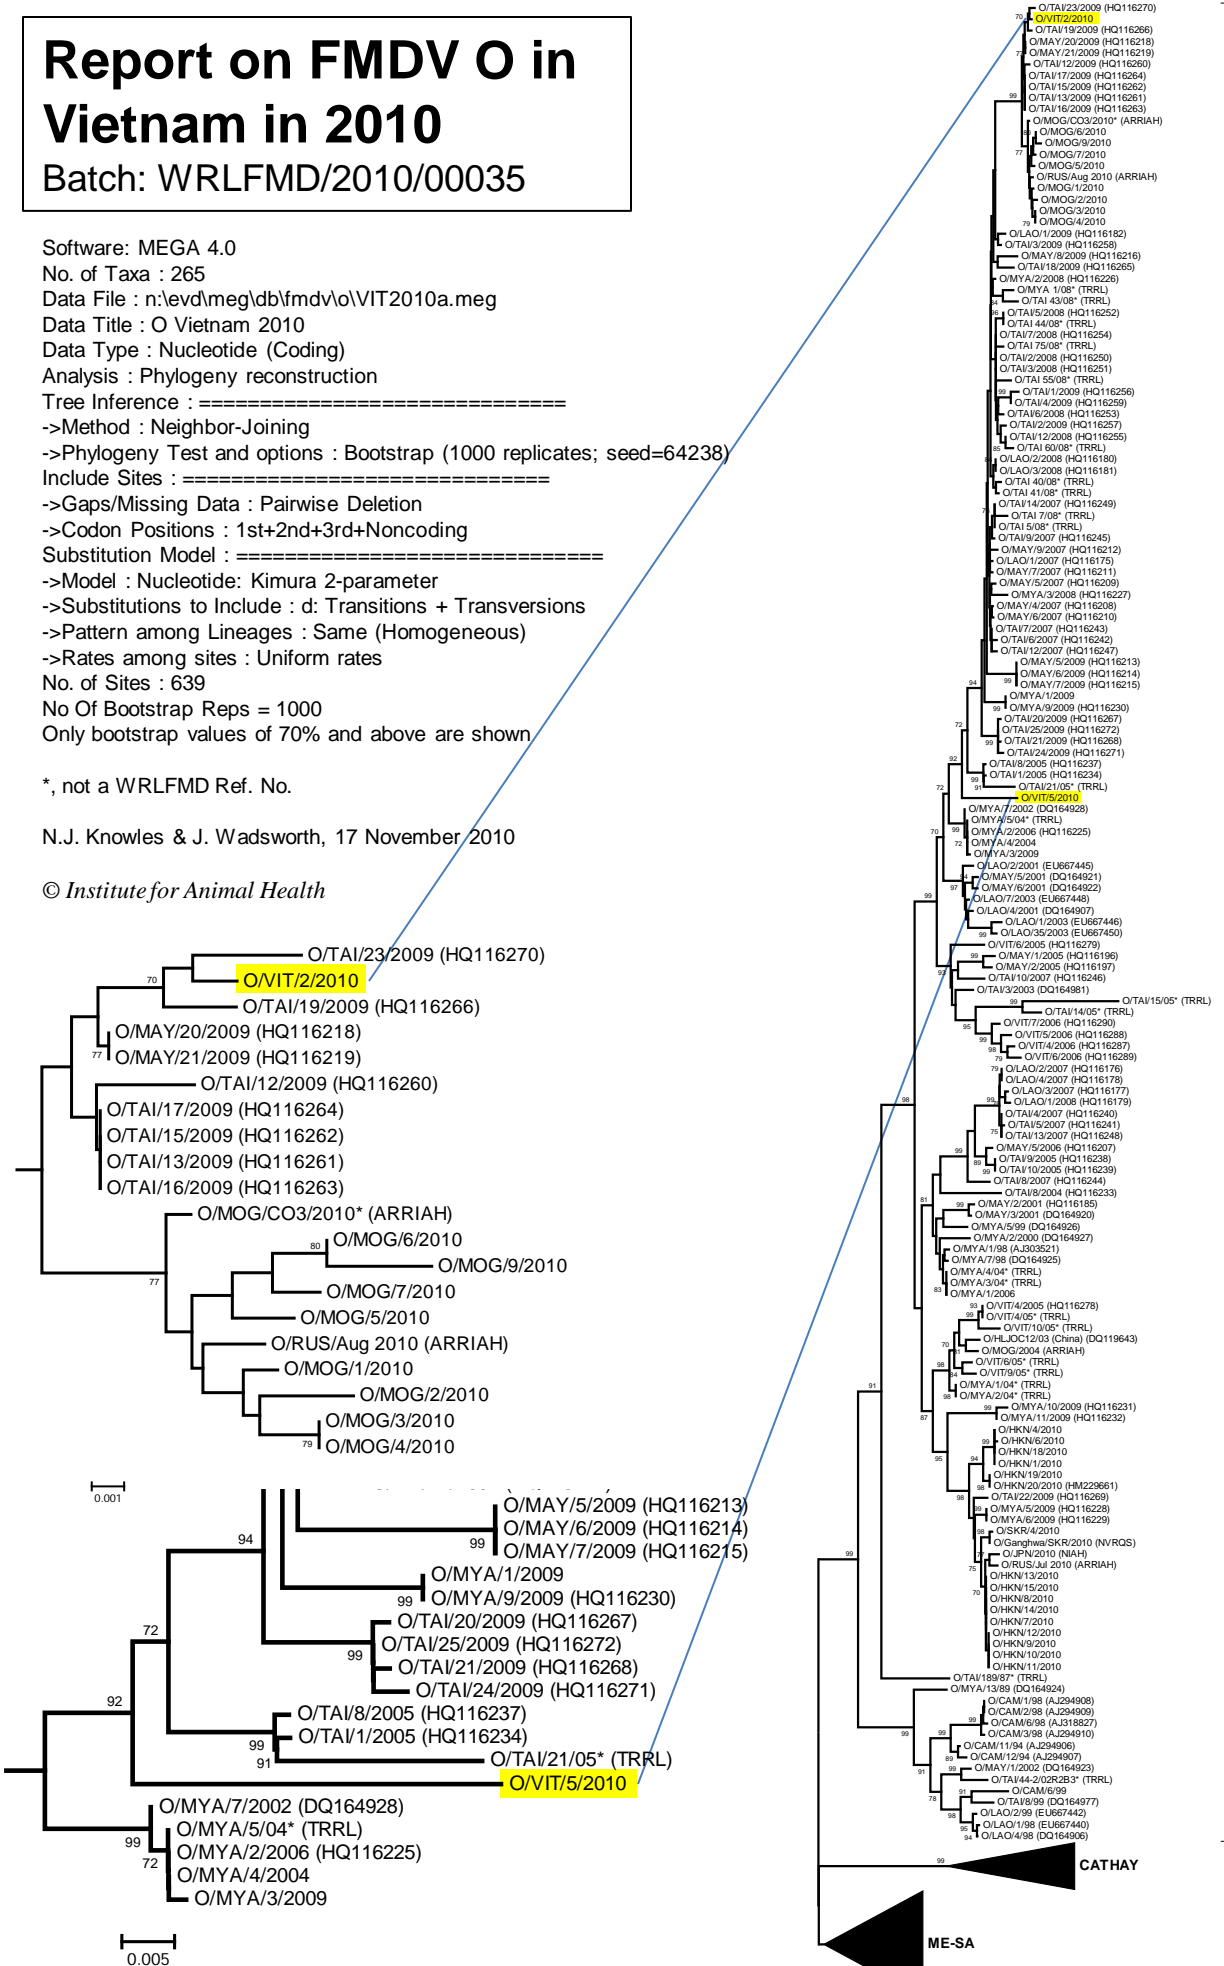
Report on FMDV O in Vietnam in 2010
Batch: WRLFMD/2010/00035

Software: MEGA 4.0
No. of Taxa : 265
Data File : n:\evd\meg\db\fmdv\o\VIT2010a.meg
Data Title : O Vietnam 2010
Data Type : Nucleotide (Coding)
Analysis : Phylogeny reconstruction
Tree Inference : ==============================
->Method : Neighbor-Joining
->Phylogeny Test and options : Bootstrap (1000 replicates; seed=64238)
Include Sites : ==============================
->Gaps/Missing Data : Pairwise Deletion
->Codon Positions : 1st+2nd+3rd+Noncoding
Substitution Model : ==============================
->Model : Nucleotide: Kimura 2-parameter
->Substitutions to Include : d: Transitions + Transversions
->Pattern among Lineages : Same (Homogeneous)
->Rates among sites : Uniform rates
No. of Sites : 639
No Of Bootstrap Reps = 1000
Only bootstrap values of 70% and above are shown

*, not a WRLFMD Ref. No.

N.J. Knowles & J. Wadsworth, 17 November 2010

© Institute for Animal Health

O/TAI/23/2009 (HQ116270)
70 O/VIT/2/2010
O/TAI/19/2009 (HQ116266)
O/MAY/20/2009 (HQ116218)
77 O/MAY/21/2009 (HQ116219)
O/TAI/12/2009 (HQ116260)
O/TAI/17/2009 (HQ116264)
O/TAI/15/2009 (HQ116262)
O/TAI/13/2009 (HQ116261)
O/TAI/16/2009 (HQ116263)
O/MOG/CO3/2010* (ARRIAH)
80 O/MOG/6/2010
O/MOG/9/2010
77 O/MOG/7/2010
O/MOG/5/2010
O/RUS/Aug 2010 (ARRIAH)
O/MOG/1/2010
O/MOG/2/2010
O/MOG/3/2010
79 O/MOG/4/2010
0.001

O/MAY/5/2009 (HQ116213)
O/MAY/6/2009 (HQ116214)
99 O/MAY/7/2009 (HQ116215)
94 O/MYA/1/2009
99 O/MYA/9/2009 (HQ116230)
O/TAI/20/2009 (HQ116267)
72 O/TAI/25/2009 (HQ116272)
99 O/TAI/21/2009 (HQ116268)
O/TAI/24/2009 (HQ116271)
92 O/TAI/8/2005 (HQ116237)
O/TAI/1/2005 (HQ116234)
99 91 O/TAI/21/05* (TRRL)
O/VIT/5/2010
O/MYA/7/2002 (DQ164928)
O/MYA/5/04* (TRRL)
99 O/MYA/2/2006 (HQ116225)
72 O/MYA/4/2004
O/MYA/3/2009
0.005

O/TAI/23/2009 (HQ116270)
70 O/VIT/2/2010
O/TAI/19/2009 (HQ116266)
O/MAY/20/2009 (HQ116218)
77 O/MAY/21/2009 (HQ116219)
O/TAI/12/2009 (HQ116260)
O/TAI/17/2009 (HQ116264)
O/TAI/15/2009 (HQ116262)
O/TAI/13/2009 (HQ116261)
O/TAI/16/2009 (HQ116263)
99 O/MOG/CO3/2010* (ARRIAH)
80 O/MOG/6/2010
O/MOG/9/2010
77 O/MOG/7/2010
O/MOG/5/2010
O/RUS/Aug 2010 (ARRIAH)
O/MOG/1/2010
O/MOG/2/2010
O/MOG/3/2010
79 O/MOG/4/2010
O/LAO/1/2009 (HQ116182)
O/TAI/3/2009 (HQ116258)
O/MAY/8/2009 (HQ116216)
O/TAI/18/2009 (HQ116265)
O/MYA/2/2008 (HQ116226)
O/MYA 1/08* (TRRL)
84 O/TAI 43/08* (TRRL)
96 O/TAI/5/2008 (HQ116252)
O/TAI 44/08* (TRRL)
O/TAI/7/2008 (HQ116254)
O/TAI 75/08* (TRRL)
O/TAI/2/2008 (HQ116250)
O/TAI/3/2008 (HQ116251)
O/TAI 55/08* (TRRL)
99 O/TAI/1/2009 (HQ116256)
O/TAI/4/2009 (HQ116259)
O/TAI/6/2008 (HQ116253)
O/TAI/2/2009 (HQ116257)
O/TAI/12/2008 (HQ116255)
85 O/TAI 60/08* (TRRL)
O/LAO/2/2008 (HQ116180)
O/LAO/3/2008 (HQ116181)
O/TAI 40/08* (TRRL)
O/TAI 41/08* (TRRL)
O/TAI/14/2007 (HQ116249)
O/TAI 7/08* (TRRL)
O/TAI 5/08* (TRRL)
O/TAI/9/2007 (HQ116245)
O/MAY/9/2007 (HQ116212)
O/LAO/1/2007 (HQ116175)
O/MAY/7/2007 (HQ116211)
O/MAY/5/2007 (HQ116209)
O/MYA/3/2008 (HQ116227)
O/MAY/4/2007 (HQ116208)
O/MAY/6/2007 (HQ116210)
O/TAI/7/2007 (HQ116243)
O/TAI/6/2007 (HQ116242)
O/TAI/12/2007 (HQ116247)
O/MAY/5/2009 (HQ116213)
O/MAY/6/2009 (HQ116214)
99 O/MAY/7/2009 (HQ116215)
94 O/MYA/1/2009
99 O/MYA/9/2009 (HQ116230)
O/TAI/20/2009 (HQ116267)
72 O/TAI/25/2009 (HQ116272)
99 O/TAI/21/2009 (HQ116268)
O/TAI/24/2009 (HQ116271)
92 O/TAI/8/2005 (HQ116237)
O/TAI/1/2005 (HQ116234)
72 99 91 O/TAI/21/05* (TRRL)
O/VIT/5/2010
O/MYA/7/2002 (DQ164928)
O/MYA/5/04* (TRRL)
70 99 O/MYA/2/2006 (HQ116225)
72 O/MYA/4/2004
O/MYA/3/2009
O/LAO/2/2001 (EU667445)
O/MAY/5/2001 (DQ164921)
97 O/MAY/6/2001 (DQ164922)
99 O/LAO/7/2003 (EU667448)
O/LAO/4/2001 (DQ164907)
O/LAO/1/2003 (EU667446)
99 O/LAO/35/2003 (EU667450)
O/VIT/6/2005 (HQ116279)
99 O/MAY/1/2005 (HQ116196)
93 O/MAY/2/2005 (HQ116197)
O/TAI/10/2007 (HQ116246)
O/TAI/3/2003 (DQ164981)
99 O/TAI/15/05* (TRRL)
O/TAI/14/05* (TRRL)
95 O/VIT/7/2006 (HQ116290)
99 O/VIT/5/2006 (HQ116288)
98 O/VIT/4/2006 (HQ116287)
79 O/VIT/6/2006 (HQ116289)
98 79 O/LAO/2/2007 (HQ116176)
O/LAO/4/2007 (HQ116178)
O/LAO/3/2007 (HQ116177)
99 O/LAO/1/2008 (HQ116179)
O/TAI/4/2007 (HQ116240)
75 O/TAI/5/2007 (HQ116241)
O/TAI/13/2007 (HQ116248)
99 O/MAY/5/2006 (HQ116207)
89 O/TAI/9/2005 (HQ116238)
99 O/TAI/10/2005 (HQ116239)
O/TAI/8/2007 (HQ116244)
O/TAI/8/2004 (HQ116233)
81 99 O/MAY/2/2001 (HQ116185)
O/MAY/3/2001 (DQ164920)
O/MYA/5/99 (DQ164926)
O/MYA/2/2000 (DQ164927)
O/MYA/1/98 (AJ303521)
O/MYA/7/98 (DQ164925)
O/MYA/4/04* (TRRL)
O/MYA/3/04* (TRRL)
83 O/MYA/1/2006
93 O/VIT/4/2005 (HQ116278)
99 O/VIT/4/05* (TRRL)
O/VIT/10/05* (TRRL)
O/HLJOC12/03 (China) (DQ119643)
70 91 O/MOG/2004 (ARRIAH)
98 O/VIT/6/05* (TRRL)
84 O/VIT/9/05* (TRRL)
91 O/MYA/1/04* (TRRL)
98 O/MYA/2/04* (TRRL)
87 99 O/MYA/10/2009 (HQ116231)
O/MYA/11/2009 (HQ116232)
O/HKN/4/2010
99 O/HKN/6/2010
O/HKN/18/2010
95 94 O/HKN/1/2010
O/HKN/19/2010
O/HKN/20/2010 (HM229661)
98 O/TAI/22/2009 (HQ116269)
99 O/MYA/5/2009 (HQ116228)
O/MYA/6/2009 (HQ116229)
98 O/SKR/4/2010
O/Ganghwa/SKR/2010 (NVRQS)
O/JPN/2010 (NIAH)
75 O/RUS/Jul 2010 (ARRIAH)
O/HKN/13/2010
70 O/HKN/15/2010
O/HKN/8/2010
O/HKN/14/2010
O/HKN/7/2010
O/HKN/12/2010
O/HKN/9/2010
O/HKN/10/2010
O/HKN/11/2010
O/TAI/189/87* (TRRL)
O/MYA/13/89 (DQ164924)
99 O/CAM/1/98 (AJ294908)
O/CAM/2/98 (AJ294909)
99 O/CAM/6/98 (AJ318827)
99 O/CAM/3/98 (AJ294910)
O/CAM/11/94 (AJ294906)
89 O/CAM/12/94 (AJ294907)
91 99 O/MAY/1/2002 (DQ164923)
O/TAI/44-2/02R2B3* (TRRL)
91 O/CAM/6/99
78 O/TAI/8/99 (DQ164977)
98 O/LAO/2/99 (EU667442)
95 O/LAO/1/98 (EU667440)
94 O/LAO/4/98 (DQ164906)
99 CATHAY
ME-SA